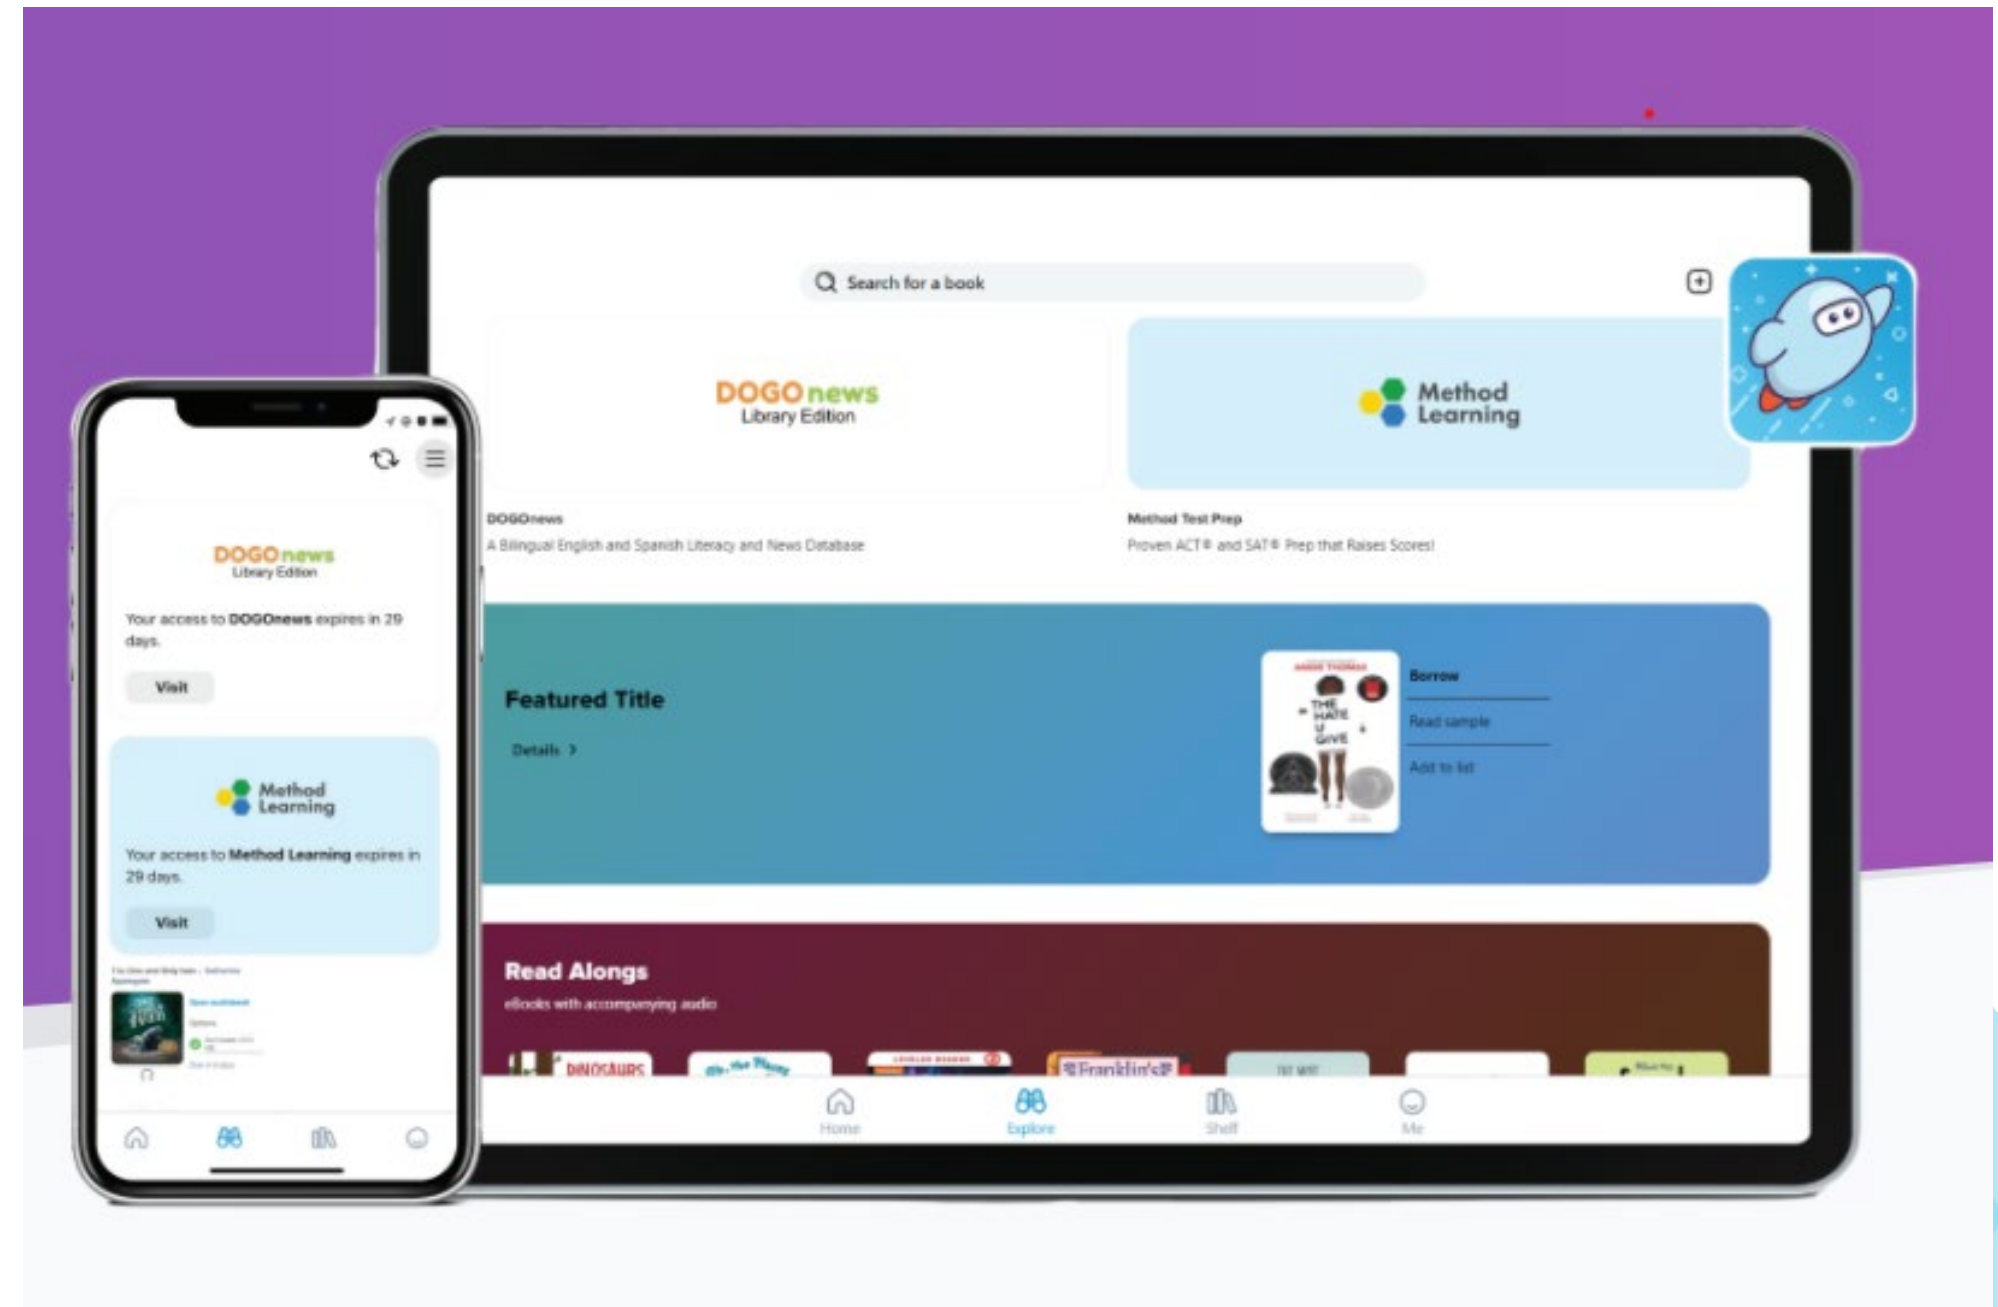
Search for a book

DOGOnews
Library Edition

Method Learning

DOGOnews
A Bilingual English and Spanish Literacy and News Database

Method Test Prep
Proven ACT® and SAT® Prep that Raises Scores!

Featured Title
Details >

ANGIE THOMAS
THE HATE U GIVE

Borrow
Read sample
Add to list

Read Alongs
eBooks with accompanying audio

DINOSAURS
Franklin's

Home
Explore
Shelf
Me

DOGOnews
Library Edition

Your access to DOGOnews expires in 29 days.

Visit

Method Learning

Your access to Method Learning expires in 29 days.

Visit

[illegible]